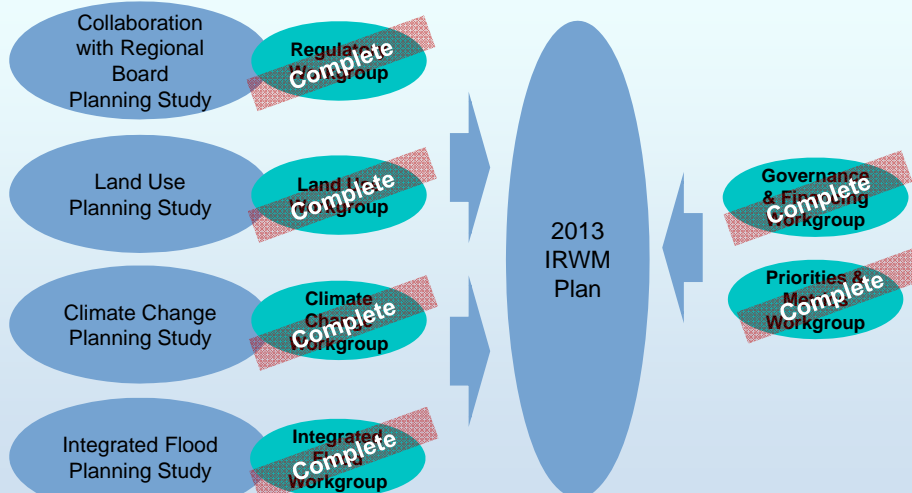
Collaboration with Regional Board Planning Study

Regulatory Workgroup

Complete

Land Use Planning Study

Land Use Workgroup

Complete

Climate Change Planning Study

Climate Change Workgroup

Complete

Integrated Flood Planning Study

Integrated Flood Workgroup

Complete

2013 IRWM Plan

Governance & Financing Workgroup

Complete

Priorities & Measures Workgroup

Complete